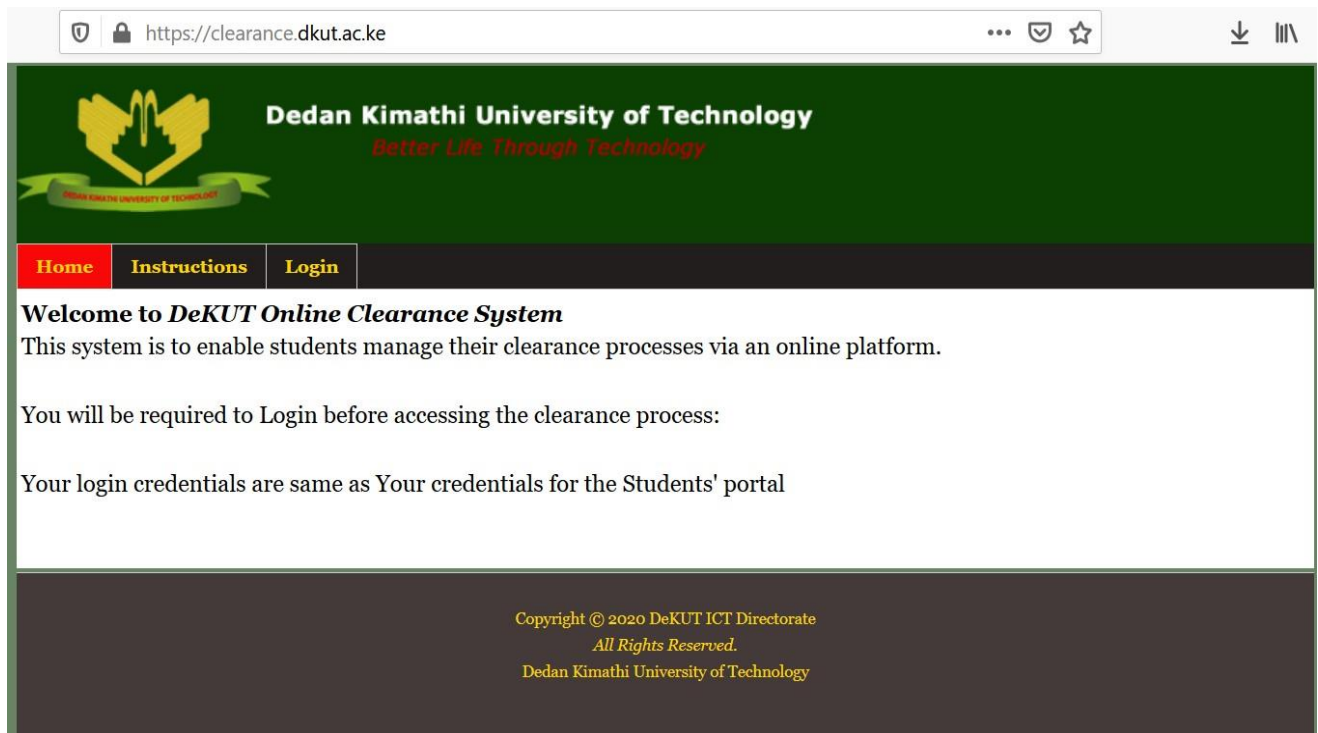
https://clearance.dkut.ac.ke

DEDAN KIMATHI UNIVERSITY OF TECHNOLOGY

Dedan Kimathi University of Technology
Better Life Through Technology

Home | Instructions | Login

**Welcome to *DeKUT Online Clearance System***
This system is to enable students manage their clearance processes via an online platform.

You will be required to Login before accessing the clearance process:

Your login credentials are same as Your credentials for the Students' portal

Copyright © 2020 DeKUT ICT Directorate
*All Rights Reserved.*
Dedan Kimathi University of Technology